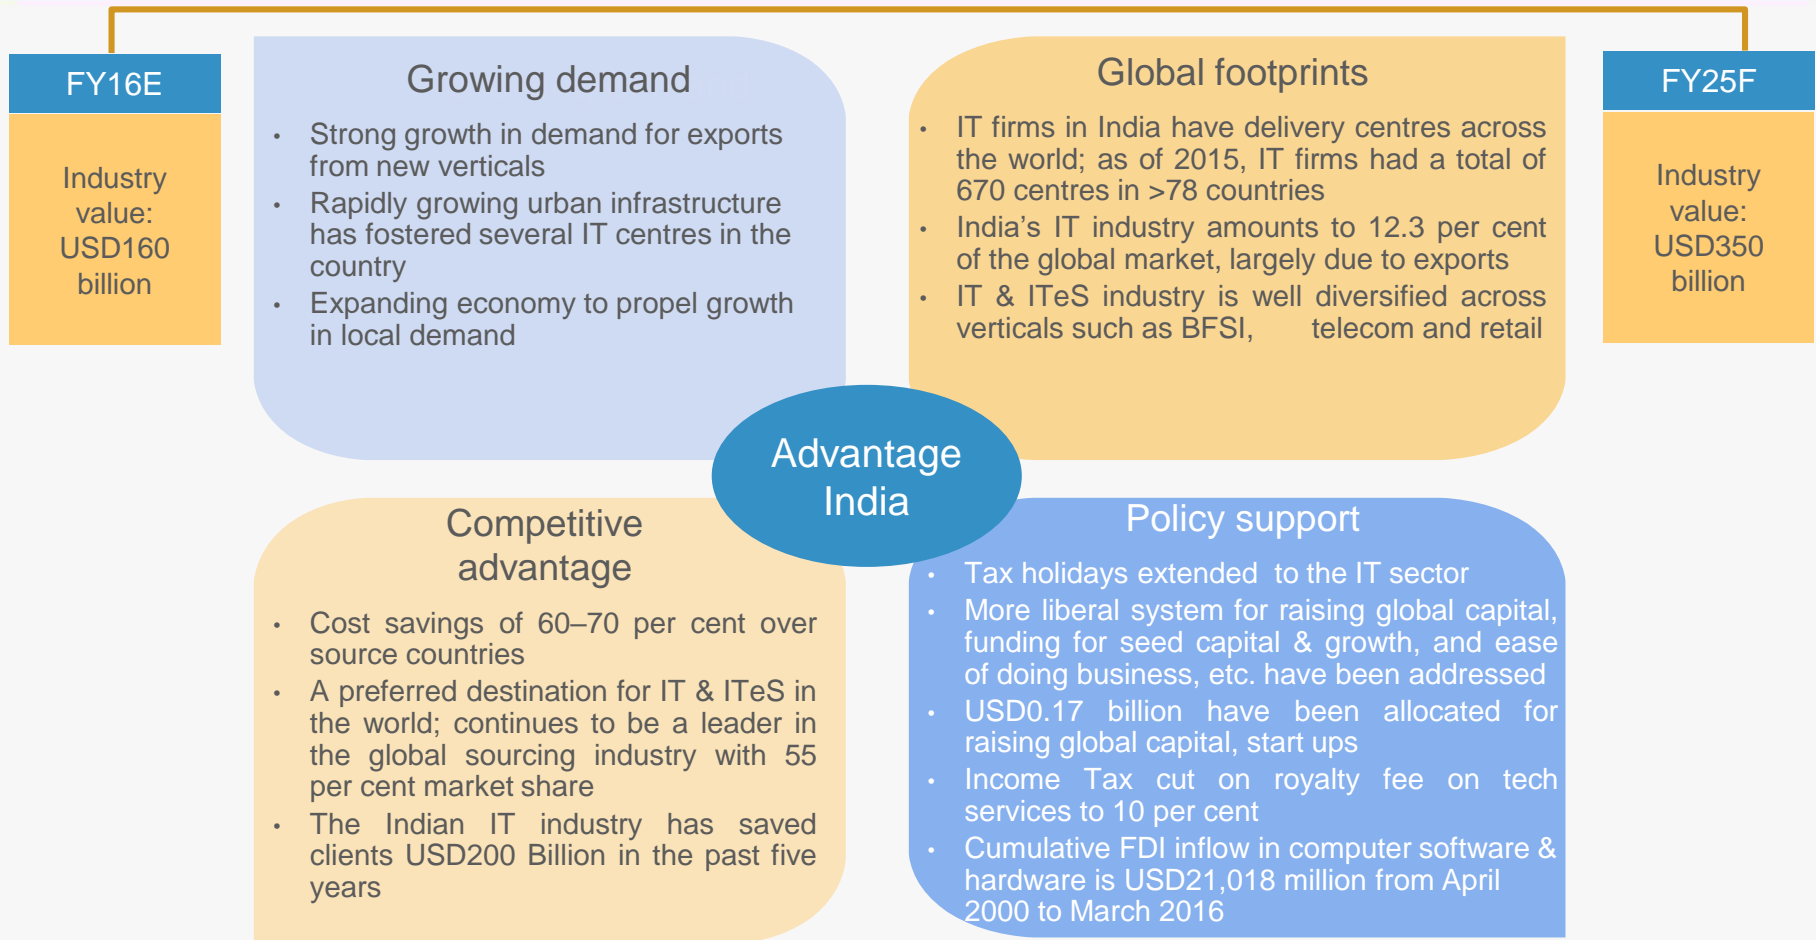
FY16E

Industry value: USD160 billion

Growing demand

- Strong growth in demand for exports from new verticals
- Rapidly growing urban infrastructure has fostered several IT centres in the country
- Expanding economy to propel growth in local demand

Global footprints

- IT firms in India have delivery centres across the world; as of 2015, IT firms had a total of 670 centres in >78 countries
- India's IT industry amounts to 12.3 per cent of the global market, largely due to exports
- IT & ITeS industry is well diversified across verticals such as BFSI, telecom and retail

FY25F

Industry value: USD350 billion

Advantage India

Competitive advantage

- Cost savings of 60–70 per cent over source countries
- A preferred destination for IT & ITeS in the world; continues to be a leader in the global sourcing industry with 55 per cent market share
- The Indian IT industry has saved clients USD200 Billion in the past five years

Policy support

- Tax holidays extended to the IT sector
- More liberal system for raising global capital, funding for seed capital & growth, and ease of doing business, etc. have been addressed
- USD0.17 billion have been allocated for raising global capital, start ups
- Income Tax cut on royalty fee on tech services to 10 per cent
- Cumulative FDI inflow in computer software & hardware is USD21,018 million from April 2000 to March 2016